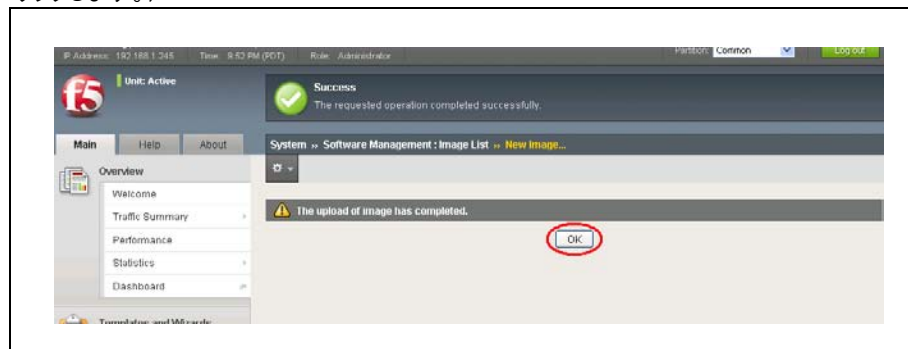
IP Address: 192.168.1.245 Time: 9:52 PM (PDT) Role: Administrator

Partition: Common

Log out

f5

Unit: Active

Success

The requested operation completed successfully.

Main Help About

System » Software Management : Image List » New Image...

Overview

Welcome

Traffic Summary

Performance

Statistics

Dashboard

The upload of image has completed.

OK

Templates and Wizards